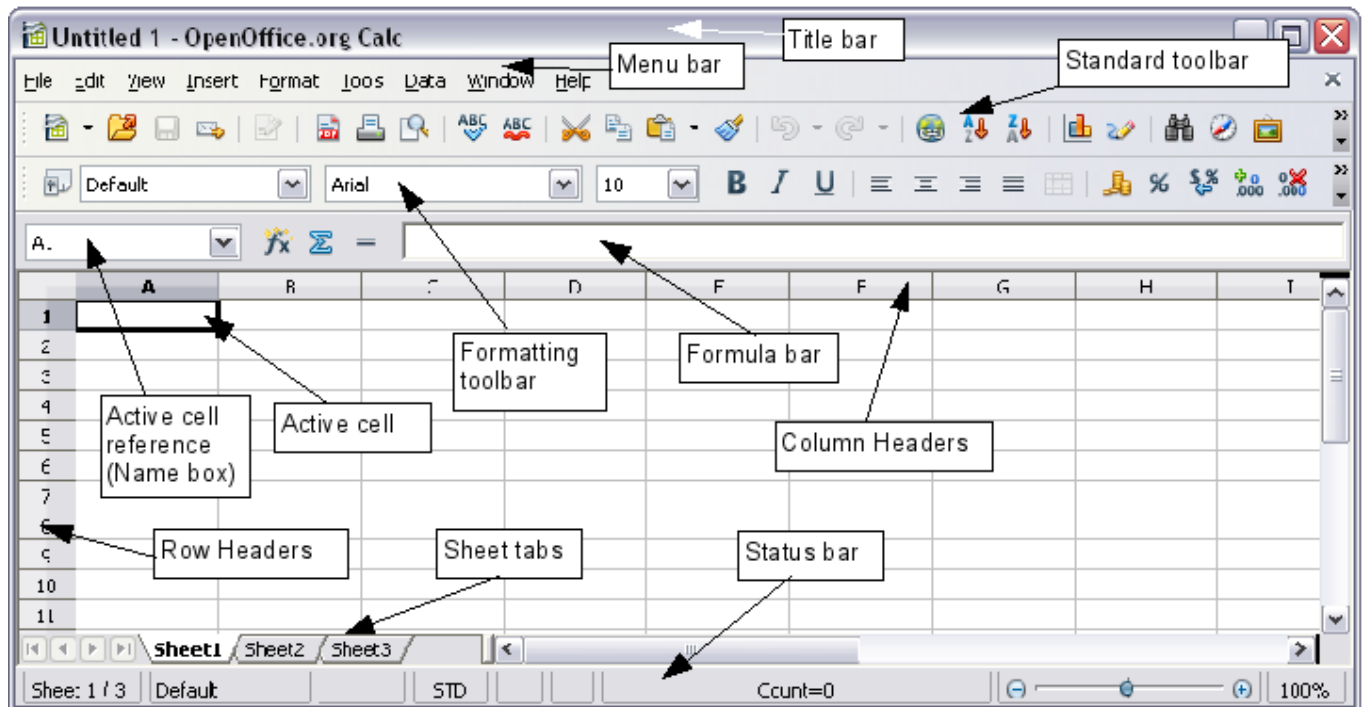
Untitled 1 - OpenOffice.org Calc

Title bar

File Edit View Insert Format Tools Data Window Help

Menu bar

Standard toolbar

Default

Arial

10

B I U

A.

Column headers: A B C D E F G H I

1
2
3
4
5
6
7
8
9
10
11

Formatting toolbar

Formula bar

Active cell reference (Name box)

Active cell

Column Headers

Row Headers

Sheet tabs

Status bar

Sheet1 Sheet2 Sheet3

Shee: 1 / 3 | Default | STD | Count=0 | 100%